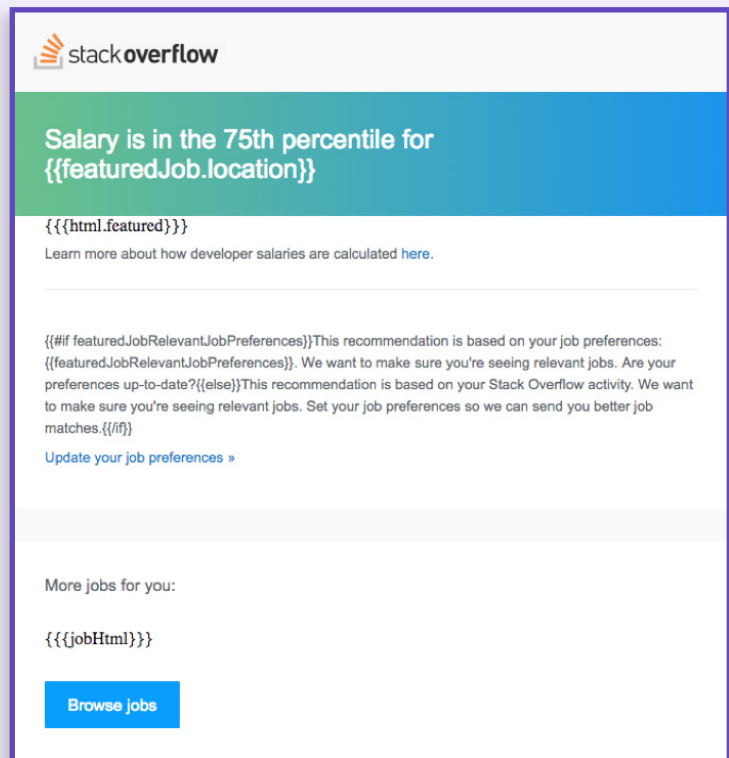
stackoverflow

Salary is in the 75th percentile for {{featuredJob.location}}

{{{html.featured}}}

Learn more about how developer salaries are calculated here.

{{#if featuredJobRelevantJobPreferences}}This recommendation is based on your job preferences: {{featuredJobRelevantJobPreferences}}. We want to make sure you're seeing relevant jobs. Are your preferences up-to-date?{{else}}This recommendation is based on your Stack Overflow activity. We want to make sure you're seeing relevant jobs. Set your job preferences so we can send you better job matches.{{/if}}

Update your job preferences »

More jobs for you:

{{{jobHtml}}}

Browse jobs